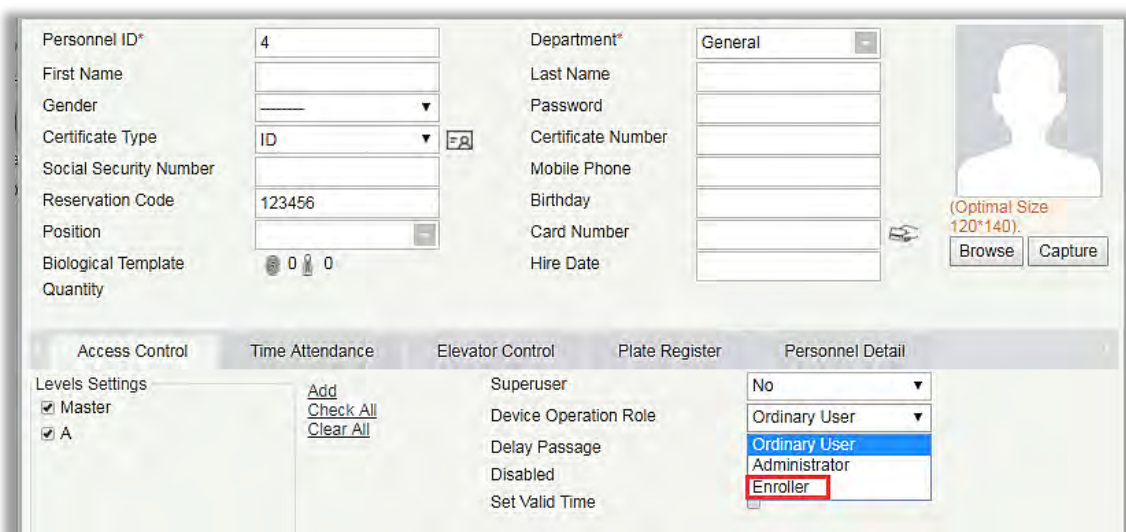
| Personnel ID* | 4 | Department* | General |
|---|---|---|---|
| First Name | | Last Name | |
| Gender | -------- | Password | |
| Certificate Type | ID | Certificate Number | |
| Social Security Number | | Mobile Phone | |
| Reservation Code | 123456 | Birthday | |
| Position | | Card Number | |
| Biological Template Quantity | 0 0 | Hire Date | |

(Optimal Size 120*140).

Browse Capture

Access Control Time Attendance Elevator Control Plate Register Personnel Detail

Levels Settings
Master
A

Add
Check All
Clear All

Superuser No
Device Operation Role Ordinary User
Delay Passage
Disabled
Set Valid Time

Ordinary User
Administrator
Enroller